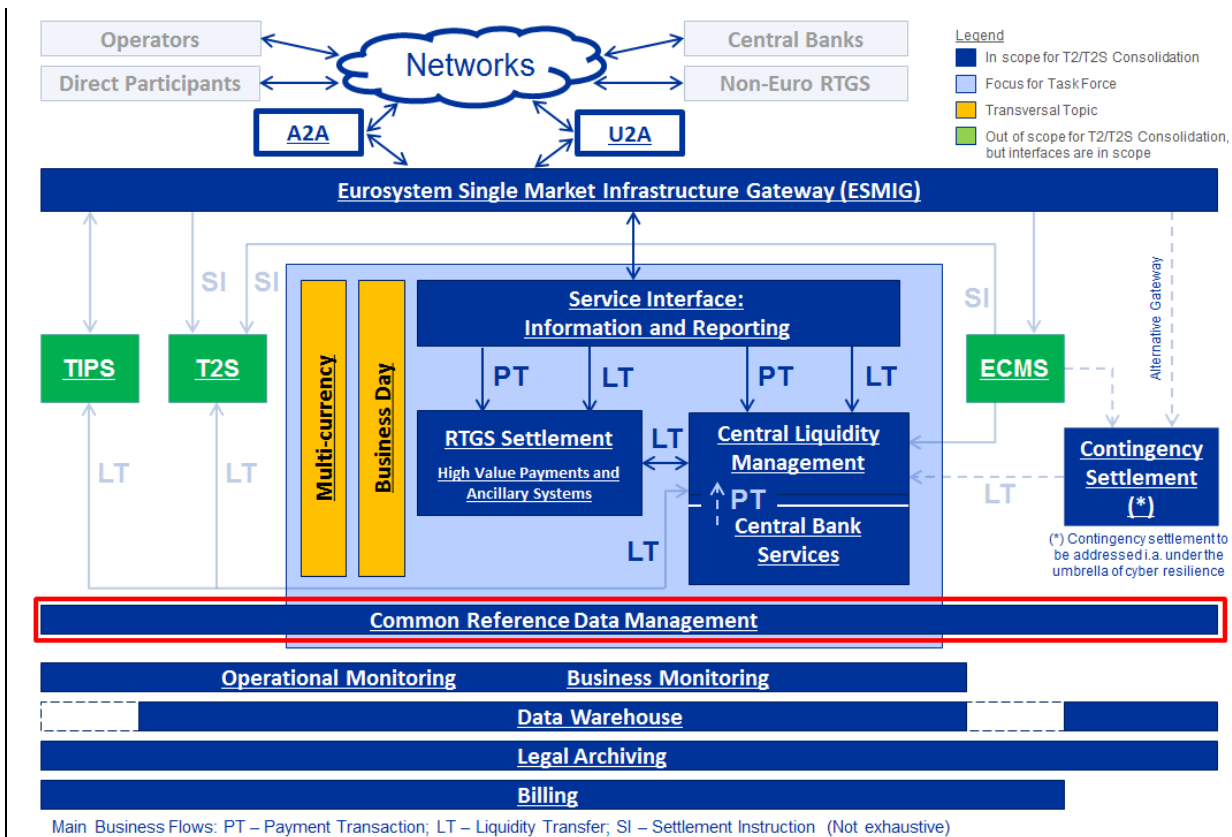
Operators

Direct Participants

Networks

Central Banks

Non-Euro RTGS

A2A

U2A

Legend
In scope for T2/T2S Consolidation
Focus for Task Force
Transversal Topic
Out of scope for T2/T2S Consolidation, but interfaces are in scope

Eurosystem Single Market Infrastructure Gateway (ESMIG)

SI SI SI

Alternative Gateway

TIPS

T2S

Multi-currency

Business Day

Service Interface: Information and Reporting

PT LT PT LT

ECMS

RTGS Settlement

High Value Payments and Ancillary Systems

LT

Central Liquidity Management

PT

Central Bank Services

Contingency Settlement (*)

(*) Contingency settlement to be addressed i.a. under the umbrella of cyber resilience

LT LT LT LT

Common Reference Data Management

Operational Monitoring

Business Monitoring

Data Warehouse

Legal Archiving

Billing

Main Business Flows: PT – Payment Transaction; LT – Liquidity Transfer; SI – Settlement Instruction (Not exhaustive)